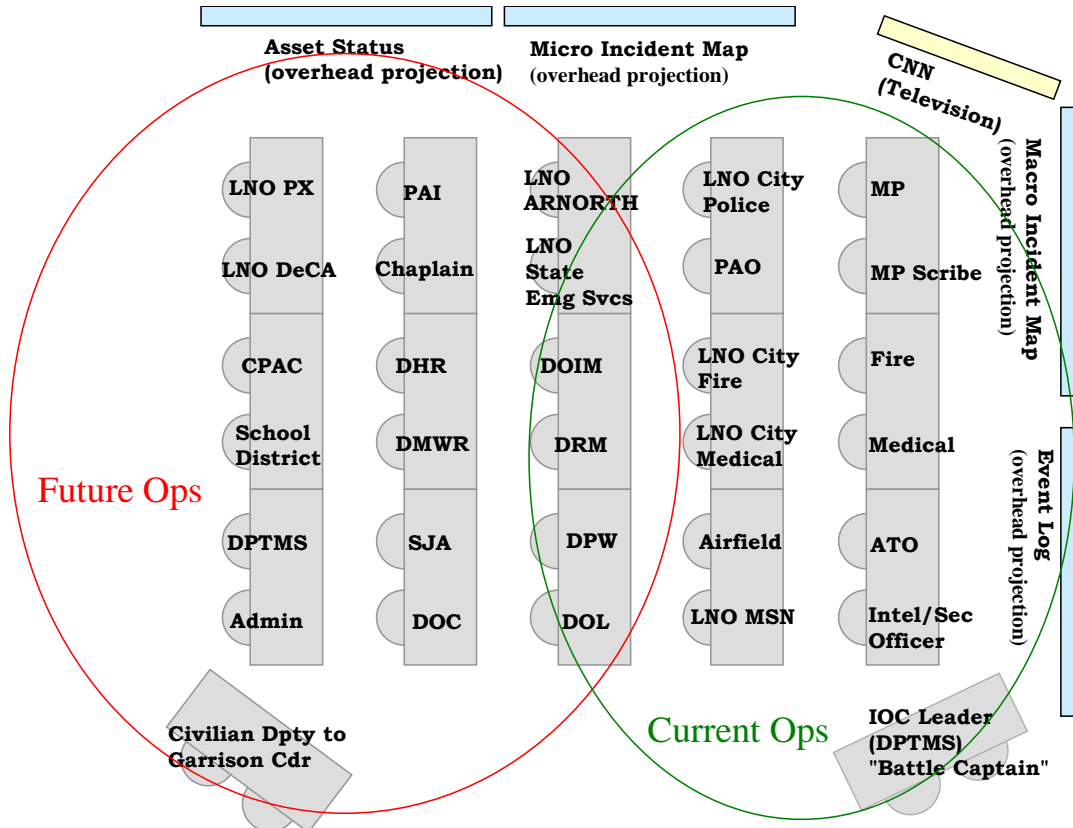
Asset Status
(overhead projection)

Micro Incident Map
(overhead projection)

CNN
(Television)

Macro Incident Map
(overhead projection)

Event Log
(overhead projection)

LNO PX

LNO DeCA

CPAC

School District

DPTMS

Admin

PAI

Chaplain

DHR

DMWR

SJA

DOC

LNO ARNORTH

LNO State Emg Svcs

DOIM

DRM

DPW

DOL

LNO City Police

PAO

LNO City Fire

LNO City Medical

Airfield

LNO MSN

MP

MP Scribe

Fire

Medical

ATO

Intel/Sec Officer

Future Ops

Current Ops

Civilian Dpty to Garrison Cdr

IOC Leader (DPTMS) "Battle Captain"